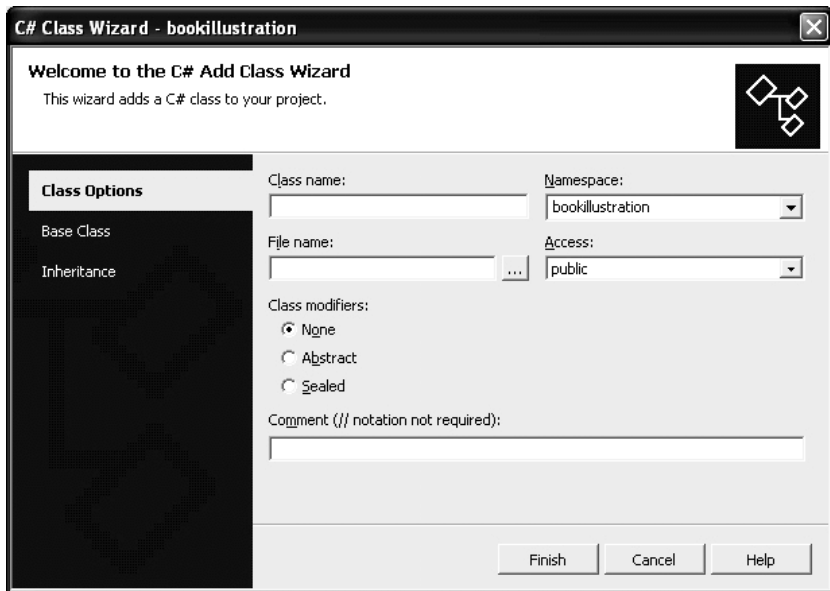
C# Class Wizard - bookillustration

Welcome to the C# Add Class Wizard

This wizard adds a C# class to your project.

Class Options

Base Class

Inheritance

Class name:

Namespace:

bookillustration

File name:

...

Access:

public

Class modifiers:

None

Abstract

Sealed

Comment (// notation not required):

Finish

Cancel

Help